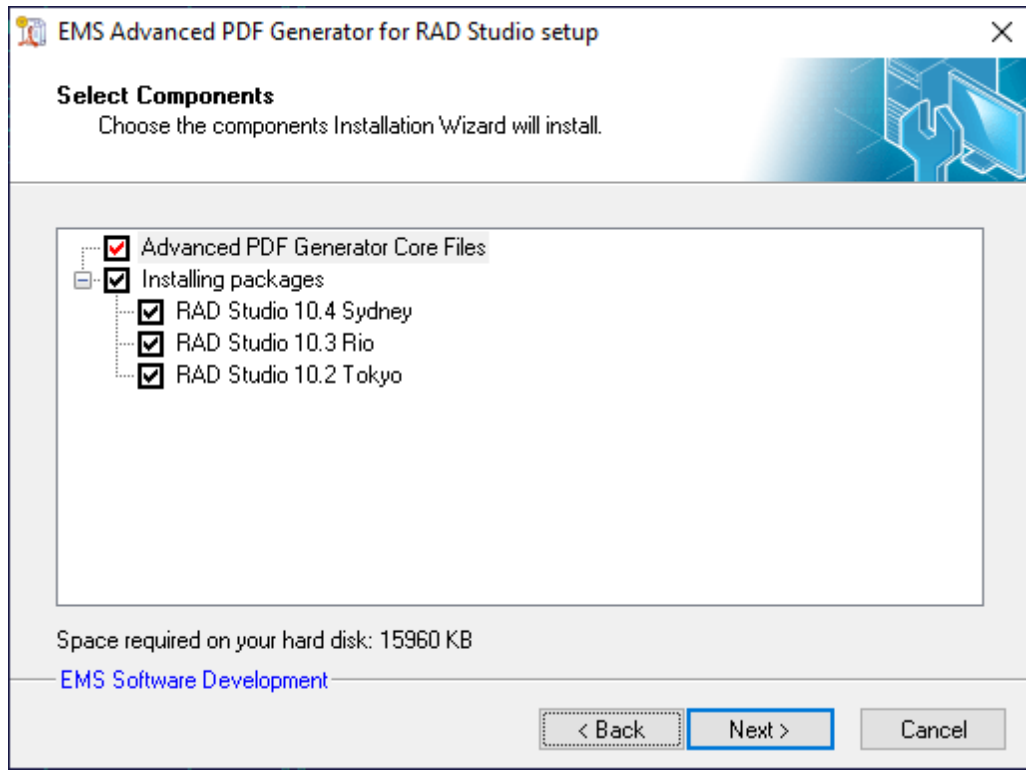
EMS Advanced PDF Generator for RAD Studio setup

Select Components
Choose the components Installation Wizard will install.

Advanced PDF Generator Core Files
Installing packages
RAD Studio 10.4 Sydney
RAD Studio 10.3 Rio
RAD Studio 10.2 Tokyo

Space required on your hard disk: 15960 KB

EMS Software Development

< Back
Next >
Cancel